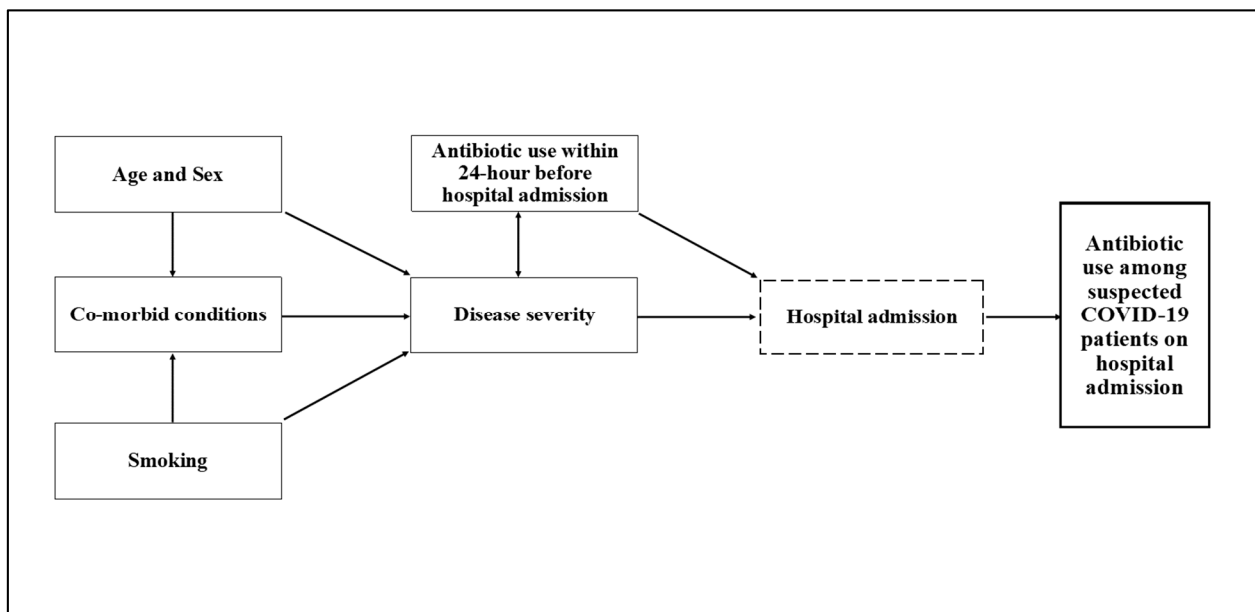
Age and Sex

Co-morbid conditions

Smoking

Antibiotic use within 24-hour before hospital admission

Disease severity

Hospital admission

Antibiotic use among suspected COVID-19 patients on hospital admission